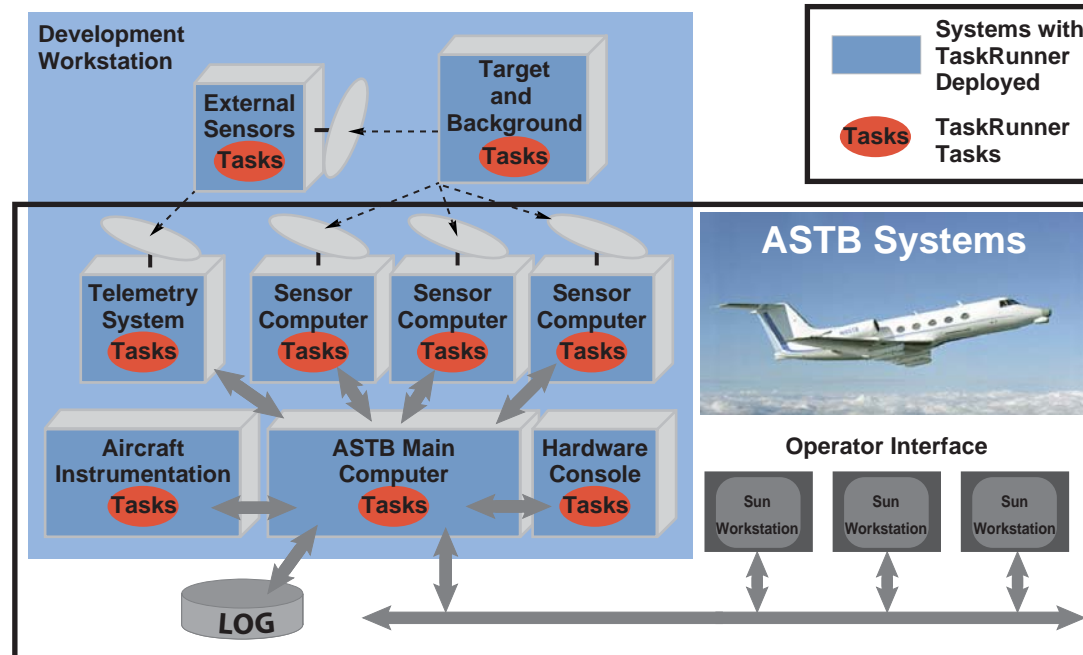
Development Workstation

External Sensors
Tasks

Target and Background
Tasks

Systems with TaskRunner Deployed

Tasks
TaskRunner Tasks

ASTB Systems

Telemetry System
Tasks

Sensor Computer
Tasks

Sensor Computer
Tasks

Sensor Computer
Tasks

Aircraft Instrumentation
Tasks

ASTB Main Computer
Tasks

Hardware Console
Tasks

Operator Interface

Sun Workstation

Sun Workstation

Sun Workstation

LOG